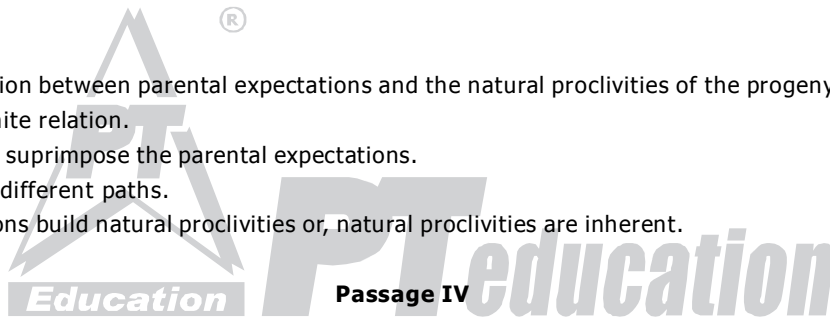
®

ion between parental expectations and the natural proclivities of the progeny

ite relation.

suprimpose the parental expectations.

different paths.

ons build natural proclivities or, natural proclivities are inherent.

Education PTeducation

Passage IV